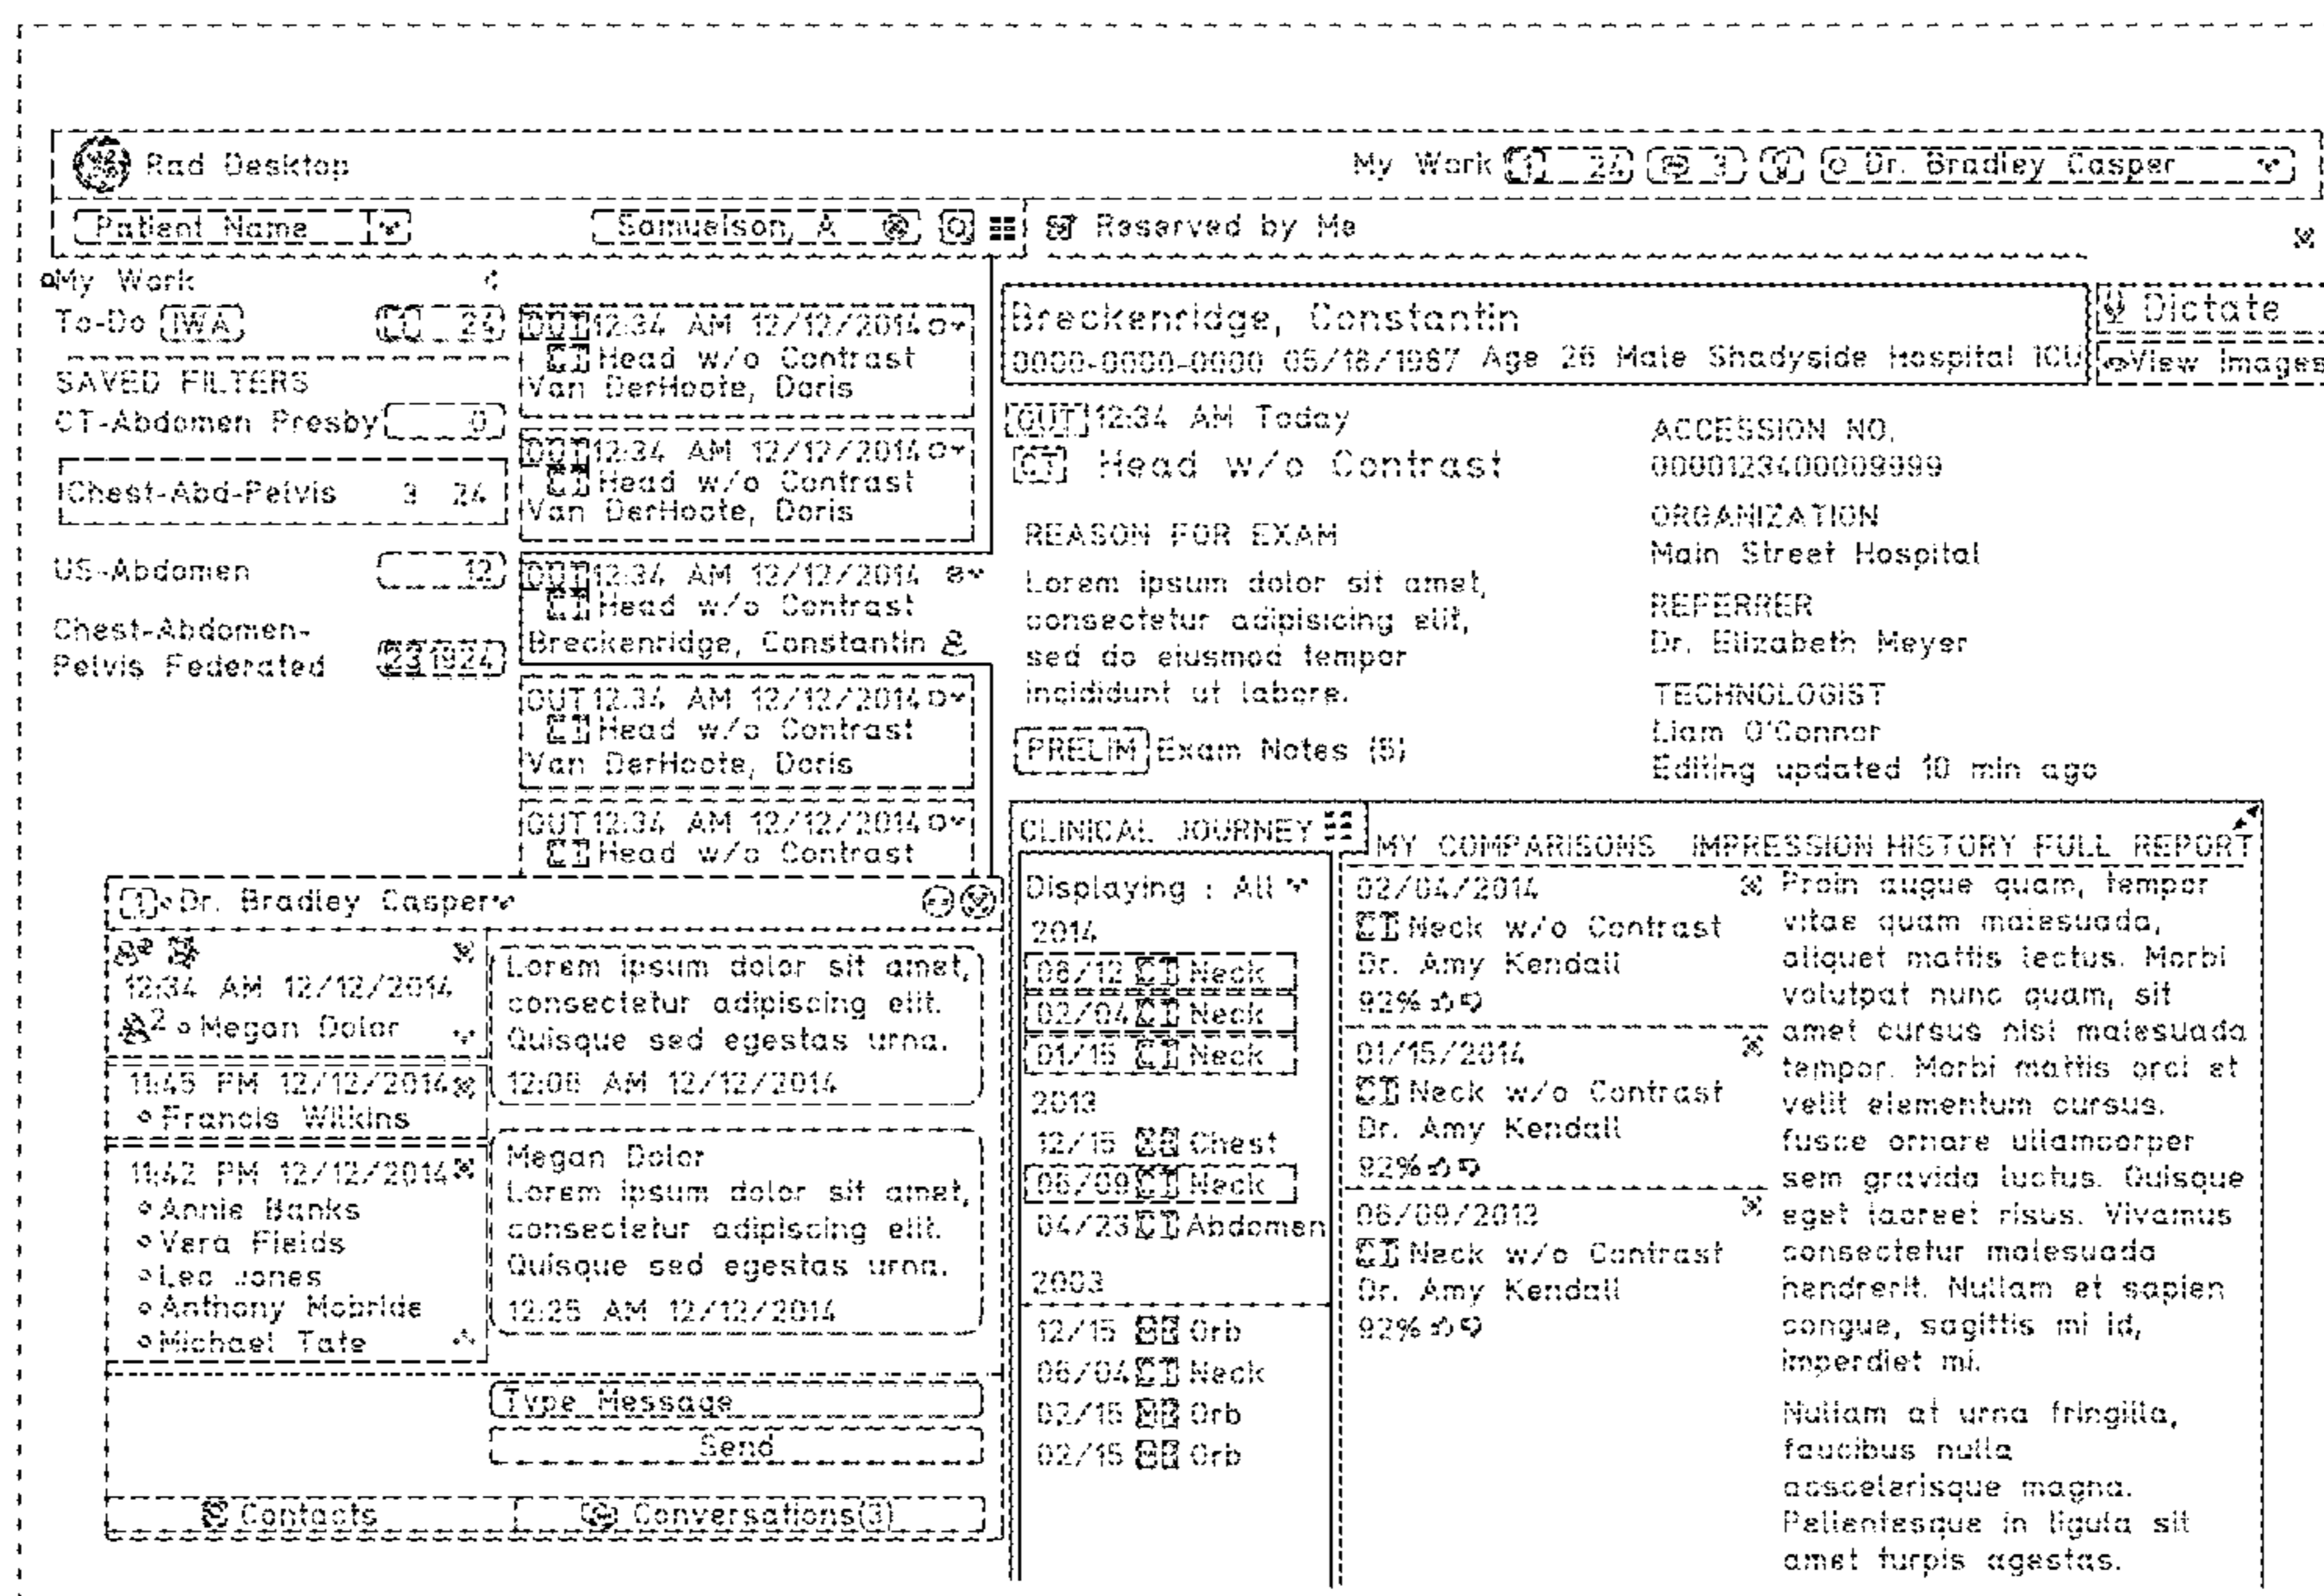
Rad Desktop

My Work 24 3 Dr. Bradley Casper

Patient Name Samuelson, A

Reserved by Me

My Work
To-Do IWA 23

SAVED FILTERS
CT-Abdomen Presby 0
Chest-Abd-Pelvis 3 24
US-Abdomen 12
Chest-Abdomen-Pelvis Federated 23 1924

OUT 12:34 AM 12/12/2014
CT Head w/o Contrast
Van DerHoote, Doris

OUT 12:34 AM 12/12/2014
CT Head w/o Contrast
Van DerHoote, Doris

OUT 12:34 AM 12/12/2014
CT Head w/o Contrast
Breckenridge, Constantin

OUT 12:34 AM 12/12/2014
CT Head w/o Contrast
Van DerHoote, Doris

OUT 12:34 AM 12/12/2014
CT Head w/o Contrast

Breckenridge, Constantin
0000-0000-0000 05/18/1987 Age 26 Male Shadyside Hospital ICU

Dictate
View Images

OUT 12:34 AM Today
CT Head w/o Contrast

REASON FOR EXAM
Lorem ipsum dolor sit amet, consectetur adipisicing elit, sed do eiusmod tempor incididunt ut labore.

PRELIM Exam Notes (5)

ACCESSION NO.
000012340000 9999
ORGANIZATION
Main Street Hospital
REFERRER
Dr. Elizabeth Meyer
TECHNOLOGIST
Liam O'Connor
Editing updated 10 min ago

Dr. Bradley Casper

12:34 AM 12/12/2014
2 Megan Dolor

11:45 PM 12/12/2014
Francis Wilkins

11:42 PM 12/12/2014
Annie Banks
Vera Fields
Leo Jones
Anthony Mcbride
Michael Tate

Lorem ipsum dolor sit amet, consectetur adipiscing elit. Quisque sed egestas urna.
12:08 AM 12/12/2014

Megan Dolor
Lorem ipsum dolor sit amet, consectetur adipiscing elit. Quisque sed egestas urna.
12:25 AM 12/12/2014

Type Message
Send

Contacts
Conversations(3)

CLINICAL JOURNEY
Displaying : All
2014
08/12 CT Neck
02/04 CT Neck
01/15 CT Neck
2013
12/15 CR Chest
06/09 CT Neck
04/23 CT Abdomen
2003
12/15 CR Orb
06/04 CT Neck
02/15 CR Orb
02/15 CR Orb

MY COMPARISONS IMPRESSION HISTORY FULL REPORT

02/04/2014
CT Neck w/o Contrast
Dr. Amy Kendall
92%

01/15/2014
CT Neck w/o Contrast
Dr. Amy Kendall
92%

06/09/2013
CT Neck w/o Contrast
Dr. Amy Kendall
92%

Proin augue quam, tempor vitae quam malesuada, aliquet mattis lectus. Morbi volutpat nunc quam, sit amet cursus nisi malesuada tempor. Morbi mattis orci et velit elementum cursus. fusce ornare ullamcorper sem gravida luctus. Quisque eget laoreet risus. Vivamus consectetur malesuada hendrerit. Nullam et sapien congue, sagittis mi id, imperdiet mi.

Nullam at urna fringilla, faucibus nulla ascelerisque magna. Pellentesque in ligula sit amet turpis egestas.